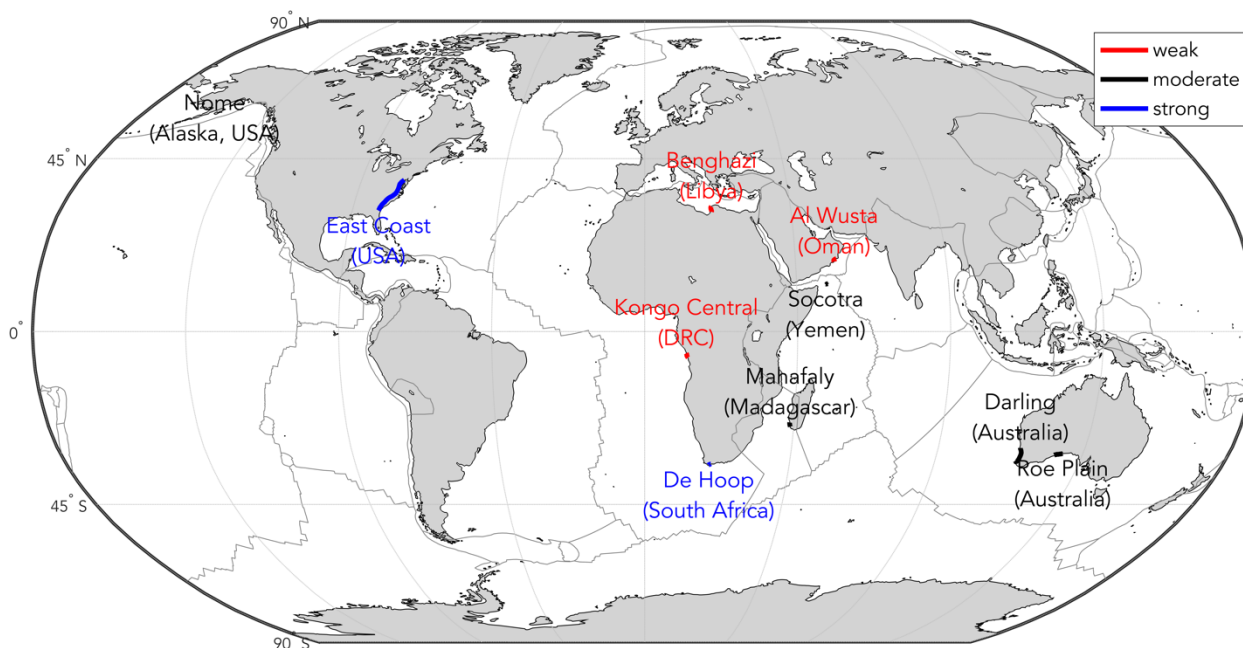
90° N

45° N

0°

45° S

90° S

weak
moderate
strong

Nome
(Alaska, USA)

East Coast
(USA)

Benghazi
(Libya)

Al Wusta
(Oman)

Kongo Central
(DRC)

Socotra
(Yemen)

Mahafaly
(Madagascar)

De Hoop
(South Africa)

Darling
(Australia)

Roe Plain
(Australia)